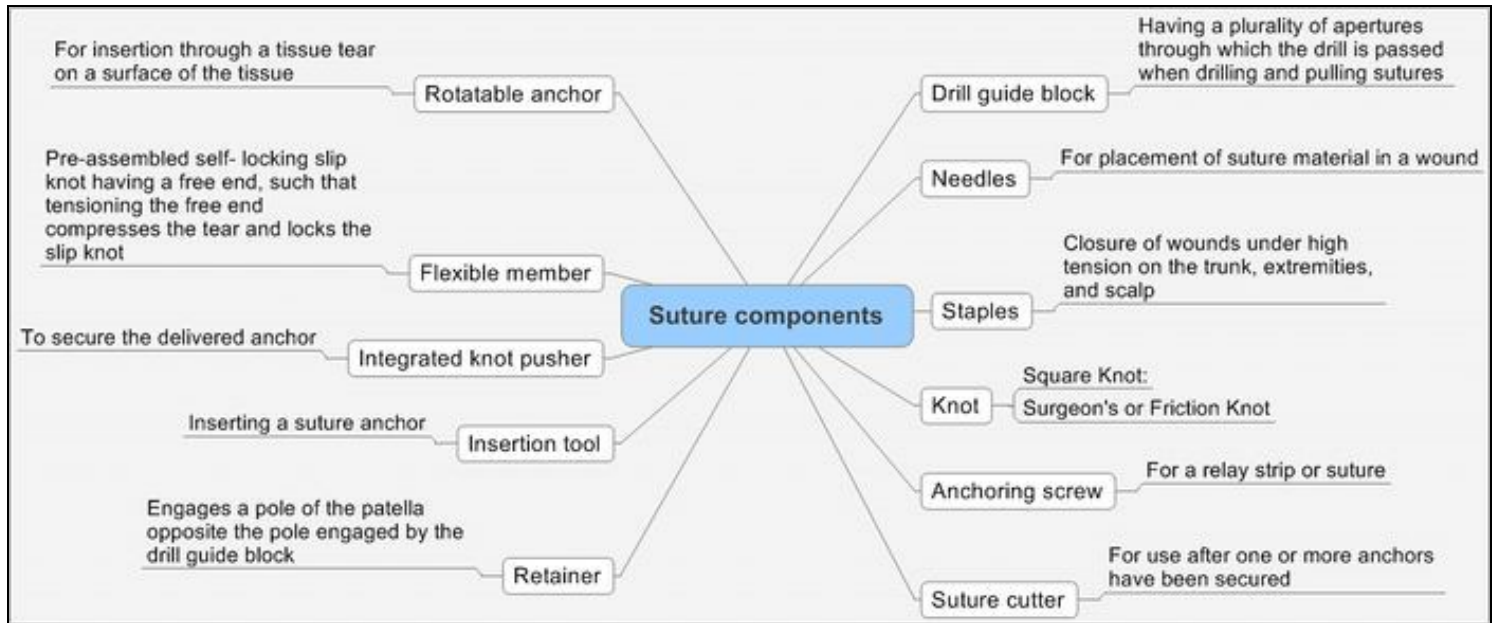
Suture components

Rotatable anchor
For insertion through a tissue tear on a surface of the tissue

Flexible member
Pre-assembled self- locking slip knot having a free end, such that tensioning the free end compresses the tear and locks the slip knot

Integrated knot pusher
To secure the delivered anchor

Insertion tool
Inserting a suture anchor

Retainer
Engages a pole of the patella opposite the pole engaged by the drill guide block

Drill guide block
Having a plurality of apertures through which the drill is passed when drilling and pulling sutures

Needles
For placement of suture material in a wound

Staples
Closure of wounds under high tension on the trunk, extremities, and scalp

Knot
Square Knot:
Surgeon's or Friction Knot

Anchoring screw
For a relay strip or suture

Suture cutter
For use after one or more anchors have been secured